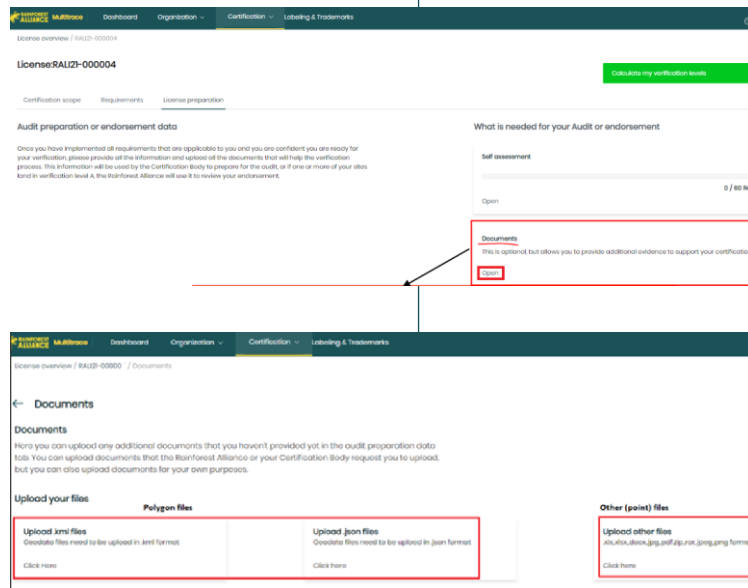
RAINFOREST ALLIANCE Multitrace Dashboard Organization Certification Labeling & Trademarks

License overview / RALI21-000004

License:RALI21-000004

Calculate my verification levels

Certification scope Requirements License preparation

Audit preparation or endorsement data

Once you have implemented all requirements that are applicable to you and you are confident you are ready for your verification, please provide all the information and upload all the documents that will help the verification process. This information will be used by the Certification Body to prepare for the audit, or if one or more of your sites land in verification level A, the Rainforest Alliance will use it to review your endorsement.

What is needed for your Audit or endorsement

Self assessment

0 / 60 R

Open

Documents

This is optional, but allows you to provide additional evidence to support your certificatio

Open

RAINFOREST ALLIANCE Multitrace Dashboard Organization Certification Labeling & Trademarks

License overview / RALI21-000000 / Documents

Documents

Documents

Here you can upload any additional documents that you haven't provided yet in the audit preparation data tab. You can upload documents that the Rainforest Alliance or your Certification Body request you to upload, but you can also upload documents for your own purposes.

Upload your files

Polygon files

Other (point) files

Upload .kml files
Geodata files need to be upload in .kml format

Click Here

Upload .json files
Geodata files need to be upload in .json format

Click here

Upload other files
.xls,.xlsx,.docx,.jpg,.pdf,.zip,.rar,.jpeg,.png forma

Click here